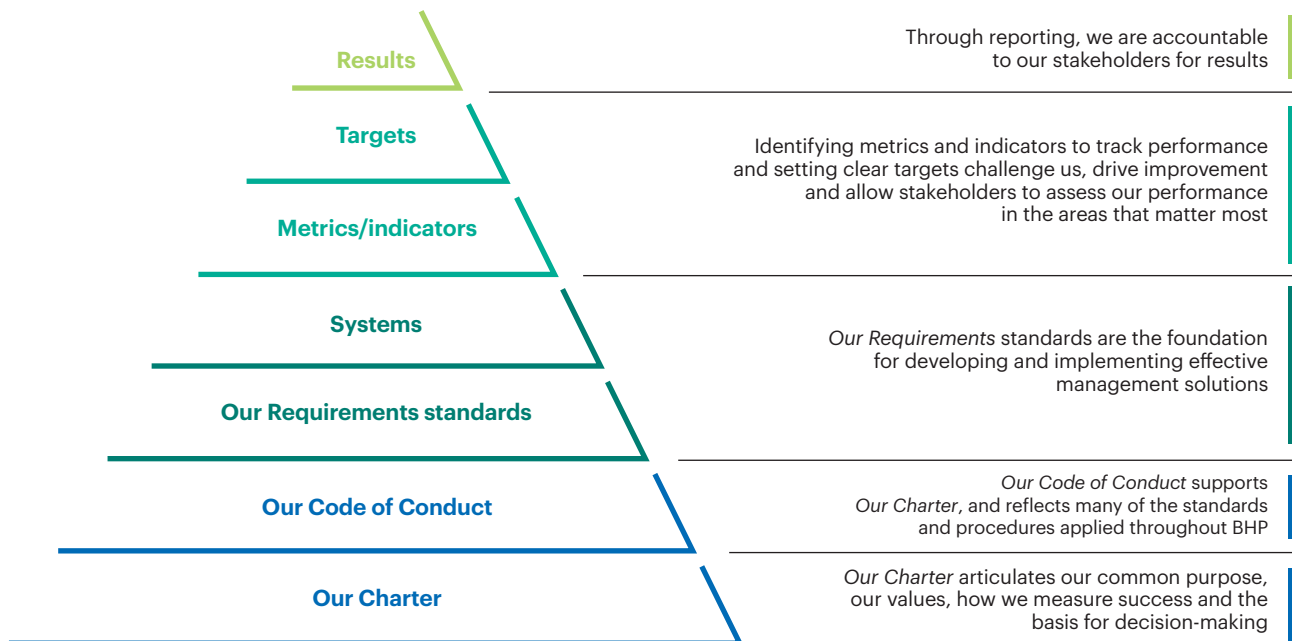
Results

Through reporting, we are accountable to our stakeholders for results

Targets

Metrics/indicators

Identifying metrics and indicators to track performance and setting clear targets challenge us, drive improvement and allow stakeholders to assess our performance in the areas that matter most

Systems

Our Requirements standards

Our Requirements standards are the foundation for developing and implementing effective management solutions

Our Code of Conduct

Our Code of Conduct supports Our Charter, and reflects many of the standards and procedures applied throughout BHP

Our Charter

Our Charter articulates our common purpose, our values, how we measure success and the basis for decision-making